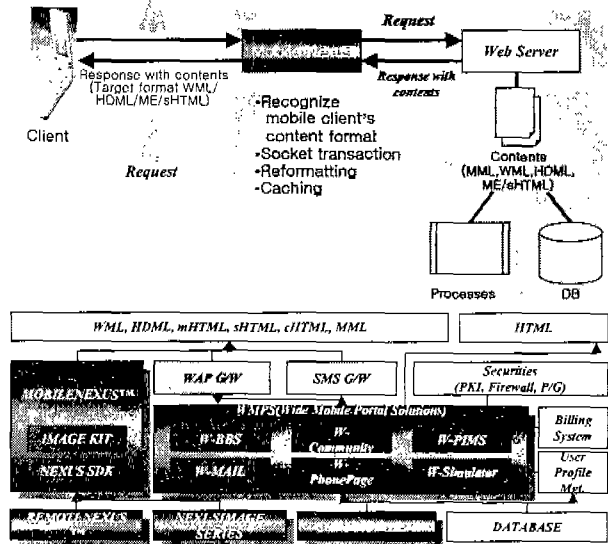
Request

Web Server

Response with contents

Response with contents (Target format WML/ HDML/ME/sHTML)

Client

Request

-Recognize mobile client's content format
-Socket transaction
-Reformatting
-Caching

Contents (MML,WML,HDML, ME/sHTML)

Processes

DB

WML, HDML, mHTML, sHTML, cHTML, MML

HTML

MOBILENEXUS

WAP G/W

SMS G/W

Securities (PKI, Firewall, P/G)

WMPS(Wide Mobile Portal Solutions)

Billing System

IMAGE KIT

W-BBS

W-Community

W-PIMS

NEXUS SDK

W-MAIL

W-PhonePage

W-Simulator

User Profile Mgt.

REMOTENEXUS

NEXUSIMAGE SERIES

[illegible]

DATABASE